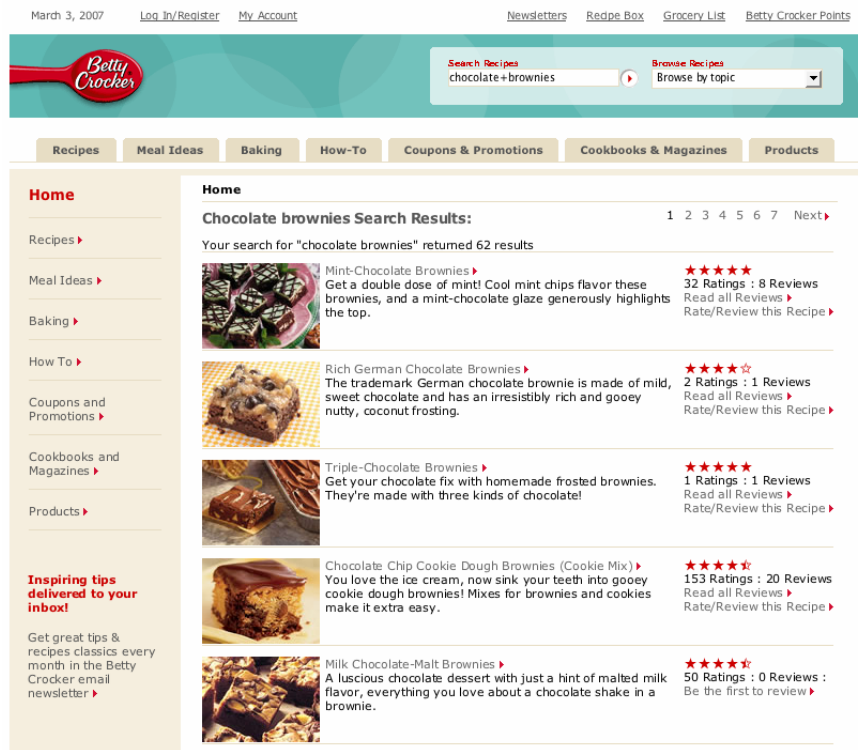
March 3, 2007 Log In/Register My Account

Newsletters Recipe Box Grocery List Betty Crocker Points

Betty Crocker

Search Recipes
chocolate+brownies

Browse Recipes
Browse by topic

Recipes | Meal Ideas | Baking | How-To | Coupons & Promotions | Cookbooks & Magazines | Products

Home

Recipes

Meal Ideas

Baking

How To

Coupons and Promotions

Cookbooks and Magazines

Products

Inspiring tips delivered to your inbox!

Get great tips & recipes classics every month in the Betty Crocker email newsletter

Home

Chocolate brownies Search Results:

1 2 3 4 5 6 7 Next

Your search for "chocolate brownies" returned 62 results

Mint-Chocolate Brownies
Get a double dose of mint! Cool mint chips flavor these brownies, and a mint-chocolate glaze generously highlights the top.
32 Ratings : 8 Reviews
Read all Reviews
Rate/Review this Recipe

Rich German Chocolate Brownies
The trademark German chocolate brownie is made of mild, sweet chocolate and has an irresistibly rich and gooey nutty, coconut frosting.
2 Ratings : 1 Reviews
Read all Reviews
Rate/Review this Recipe

Triple-Chocolate Brownies
Get your chocolate fix with homemade frosted brownies. They're made with three kinds of chocolate!
1 Ratings : 1 Reviews
Read all Reviews
Rate/Review this Recipe

Chocolate Chip Cookie Dough Brownies (Cookie Mix)
You love the ice cream, now sink your teeth into gooey cookie dough brownies! Mixes for brownies and cookies make it extra easy.
153 Ratings : 20 Reviews
Read all Reviews
Rate/Review this Recipe

Milk Chocolate-Malt Brownies
A luscious chocolate dessert with just a hint of malted milk flavor, everything you love about a chocolate shake in a brownie.
50 Ratings : 0 Reviews :
Be the first to review